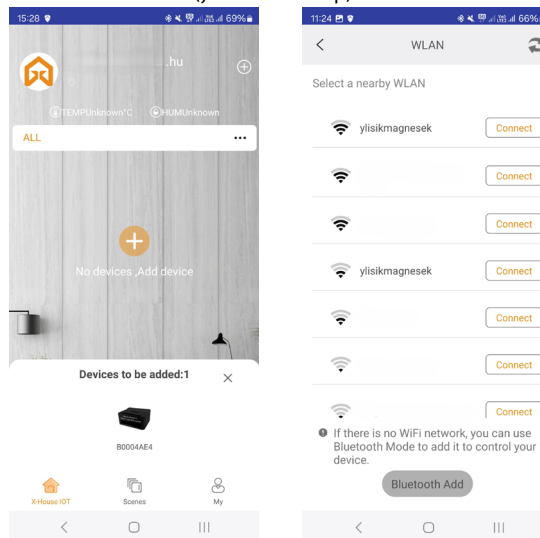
15:28 69%

.hu

TEMPUnknown°C HUMUnknown

ALL ···

No devices ,Add device

Devices to be added:1

B0004AE4

X-House IOT Scenes My

11:24 66%

WLAN

Select a nearby WLAN

ylisikmagnesek Connect

Connect

Connect

ylisikmagnesek Connect

Connect

Connect

Connect

If there is no WiFi network, you can use Bluetooth Mode to add it to control your device.

Bluetooth Add